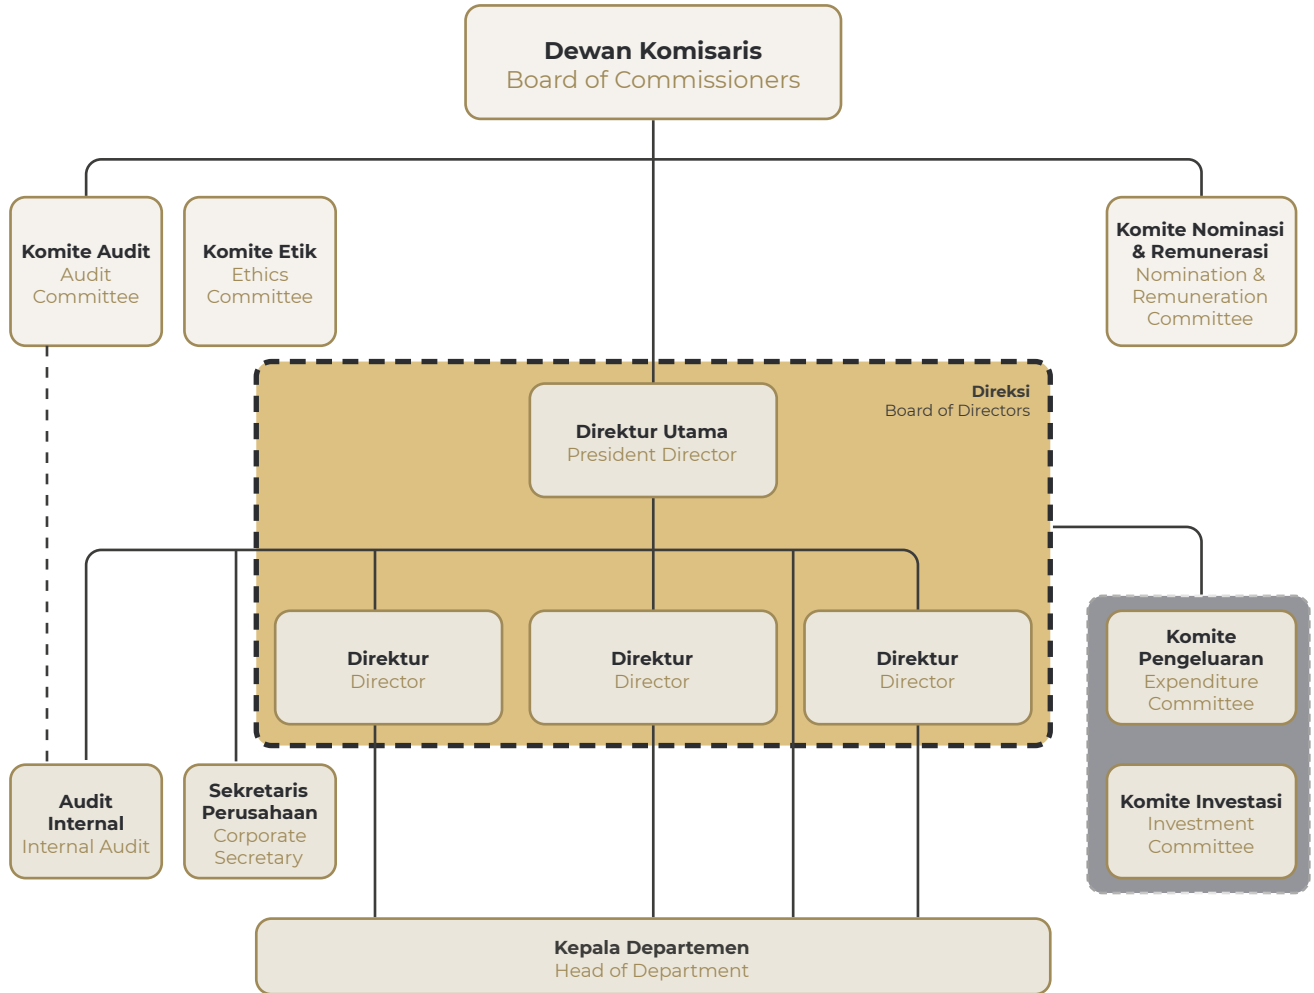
Dewan Komisaris
Board of Commissioners

Komite Audit
Audit Committee

Komite Etik
Ethics Committee

Komite Nominasi & Remunerasi
Nomination & Remuneration Committee

Direksi
Board of Directors

Direktur Utama
President Director

Direktur
Director

Direktur
Director

Direktur
Director

Komite Pengeluaran
Expenditure Committee

Komite Investasi
Investment Committee

Audit Internal
Internal Audit

Sekretaris Perusahaan
Corporate Secretary

Kepala Departemen
Head of Department